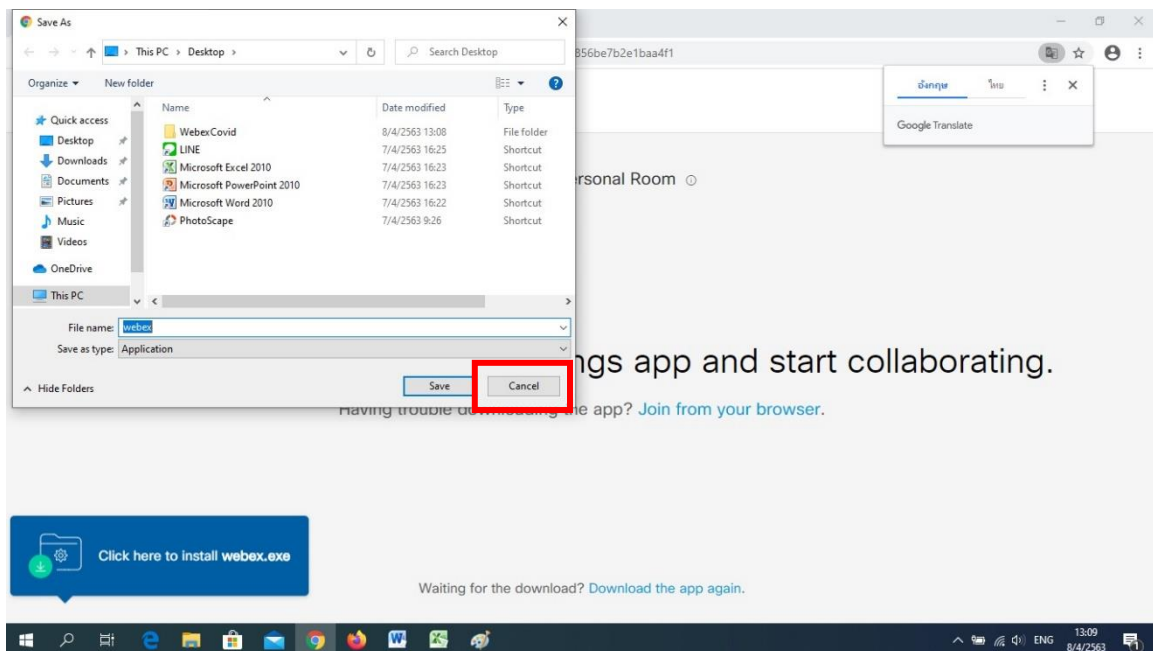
Save As

This PC › Desktop ›

Search Desktop

Organize ▾ New folder

Quick access
Desktop
Downloads
Documents
Pictures
Music
Videos
OneDrive
This PC

| Name | Date modified | Type |
|---|---|---|
| WebexCovid | 8/4/2563 13:08 | File folder |
| LINE | 7/4/2563 16:25 | Shortcut |
| Microsoft Excel 2010 | 7/4/2563 16:23 | Shortcut |
| Microsoft PowerPoint 2010 | 7/4/2563 16:23 | Shortcut |
| Microsoft Word 2010 | 7/4/2563 16:22 | Shortcut |
| PhotoScape | 7/4/2563 9:26 | Shortcut |

File name: webex
Save as type: Application

Hide Folders
Save
Cancel

856be7b2e1baa4f1

อังกฤษ ไทย
Google Translate

rsonal Room

ngs app and start collaborating.

Having trouble d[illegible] the app? Join from your browser.

Click here to install webex.exe

Waiting for the download? Download the app again.

ENG 13:09 8/4/2563